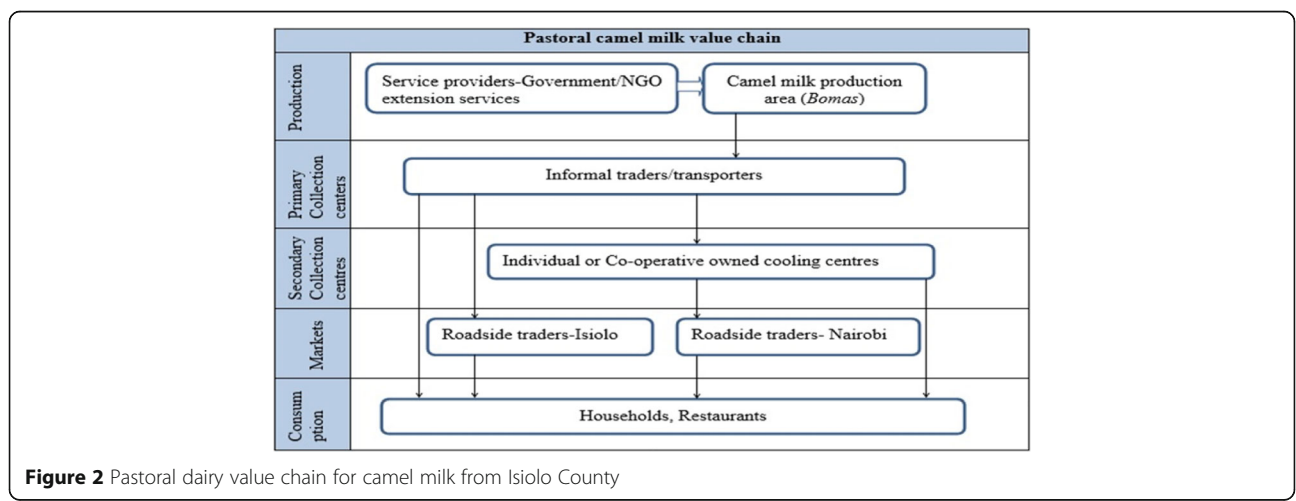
Pastoral camel milk value chain

Production

Service providers-Government/NGO extension services

Camel milk production area (*Bomas*)

Primary Collection centers

Informal traders/transporters

Secondary Collection centres

Individual or Co-operative owned cooling centres

Markets

Roadside traders-Isiolo

Roadside traders- Nairobi

Consum ption

Households, Restaurants

**Figure 2** Pastoral dairy value chain for camel milk from Isiolo County